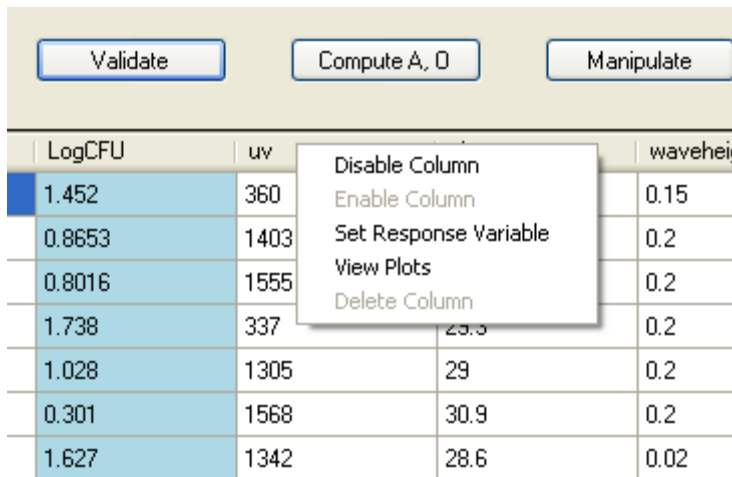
Validate

Compute A, 0

Manipulate

| LogCFU | uv | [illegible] | waveheig |
|---|---|---|---|
| 1.452 | 360 | | 0.15 |
| 0.8653 | 1403 | | 0.2 |
| 0.8016 | 1555 | | 0.2 |
| 1.738 | 337 | 29.3 | 0.2 |
| 1.028 | 1305 | 29 | 0.2 |
| 0.301 | 1568 | 30.9 | 0.2 |
| 1.627 | 1342 | 28.6 | 0.02 |

Disable Column
Enable Column
Set Response Variable
View Plots
Delete Column